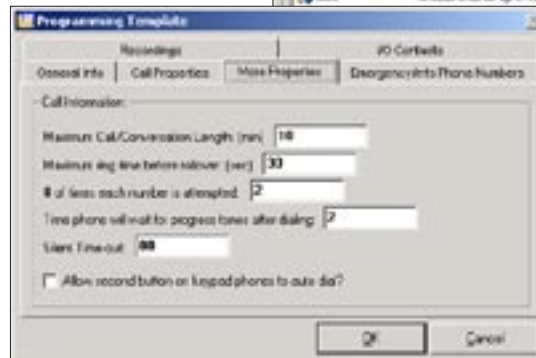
Programming Template

Recordings
I/O Contacts
General info
Call Properties
More Properties
Emergency Info Phone Numbers

Call Information

Maximum Call/Conversation Length (min) 10

Maximum ring time before rollover (sec) 30

# of times each number is attempted 2

Time phone will wait for progress tones after dialing 2

Silent Time-out 00

Allow second button on keypad phones to auto dial?

OK
Cancel